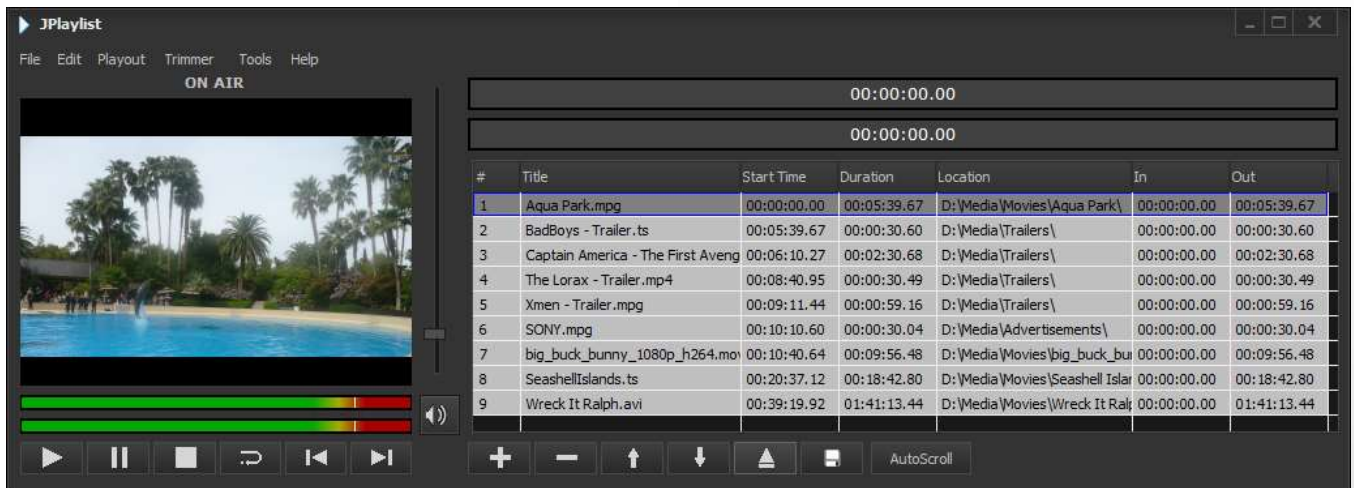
JPlaylist

File Edit Playout Trimmer Tools Help

ON AIR

00:00:00.00

00:00:00.00

| # | Title | Start Time | Duration | Location | In | Out |
|---|---|---|---|---|---|---|
| 1 | Aqua Park.mpg | 00:00:00.00 | 00:05:39.67 | D:\Media\Movies\Aqua Park\ | 00:00:00.00 | 00:05:39.67 |
| 2 | BadBoys - Trailer.ts | 00:05:39.67 | 00:00:30.60 | D:\Media\Trailers\ | 00:00:00.00 | 00:00:30.60 |
| 3 | Captain America - The First Aveng | 00:06:10.27 | 00:02:30.68 | D:\Media\Trailers\ | 00:00:00.00 | 00:02:30.68 |
| 4 | The Lorax - Trailer.mp4 | 00:08:40.95 | 00:00:30.49 | D:\Media\Trailers\ | 00:00:00.00 | 00:00:30.49 |
| 5 | Xmen - Trailer.mpg | 00:09:11.44 | 00:00:59.16 | D:\Media\Trailers\ | 00:00:00.00 | 00:00:59.16 |
| 6 | SONY.mpg | 00:10:10.60 | 00:00:30.04 | D:\Media\Advertisements\ | 00:00:00.00 | 00:00:30.04 |
| 7 | big_buck_bunny_1080p_h264.mo | 00:10:40.64 | 00:09:56.48 | D:\Media\Movies\big_buck_bu | 00:00:00.00 | 00:09:56.48 |
| 8 | SeashellIslands.ts | 00:20:37.12 | 00:18:42.80 | D:\Media\Movies\Seashell Islar | 00:00:00.00 | 00:18:42.80 |
| 9 | Wreck It Ralph.avi | 00:39:19.92 | 01:41:13.44 | D:\Media\Movies\Wreck It Ral | 00:00:00.00 | 01:41:13.44 |

AutoScroll